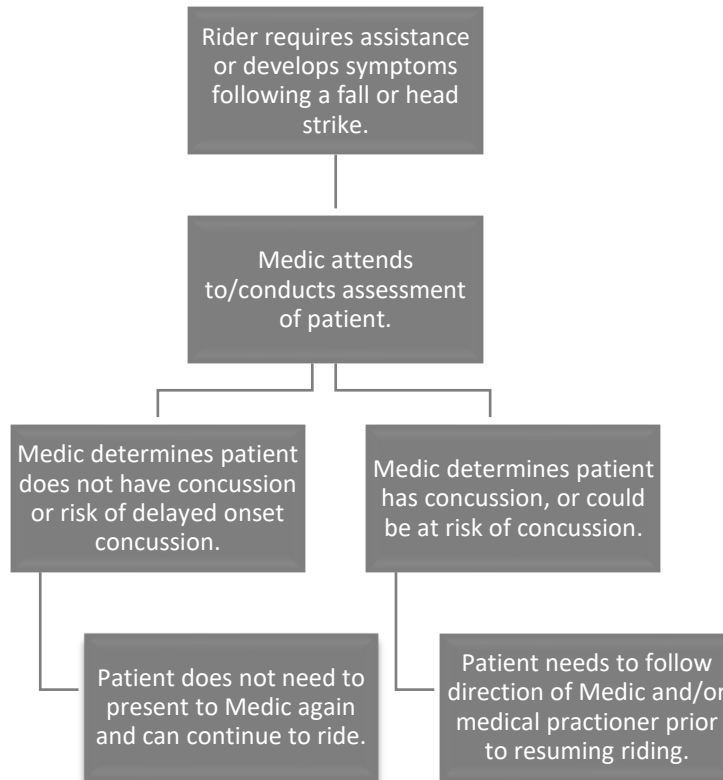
Rider requires assistance or develops symptoms following a fall or head strike.

Medic attends to/conducts assessment of patient.

Medic determines patient does not have concussion or risk of delayed onset concussion.

Medic determines patient has concussion, or could be at risk of concussion.

Patient does not need to present to Medic again and can continue to ride.

Patient needs to follow direction of Medic and/or medical practioner prior to resuming riding.